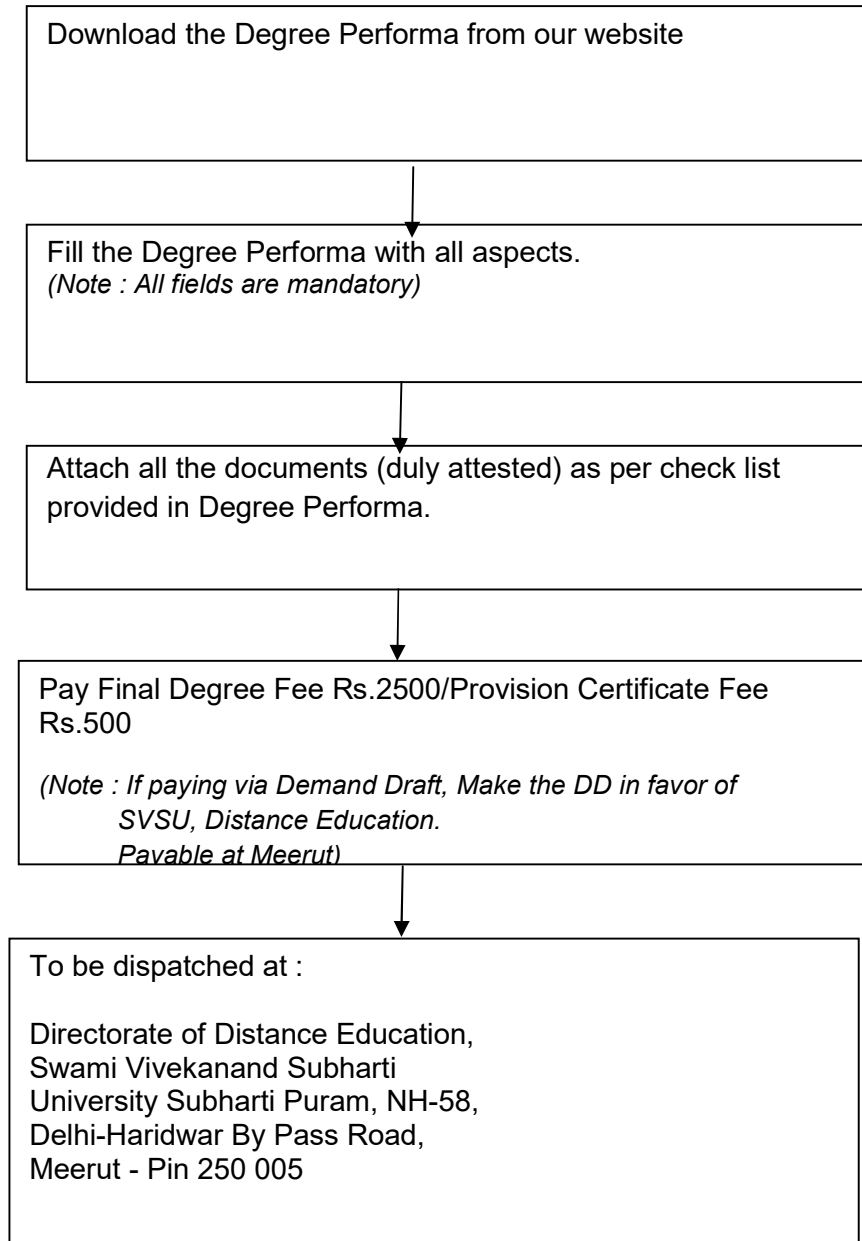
Download the Degree Performa from our website

Fill the Degree Performa with all aspects.
(Note : All fields are mandatory)

Attach all the documents (duly attested) as per check list provided in Degree Performa.

Pay Final Degree Fee Rs.2500/Provision Certificate Fee Rs.500

(Note : If paying via Demand Draft, Make the DD in favor of SVSU, Distance Education. Payable at Meerut)

To be dispatched at :

Directorate of Distance Education,
Swami Vivekanand Subharti
University Subharti Puram, NH-58,
Delhi-Haridwar By Pass Road,
Meerut - Pin 250 005